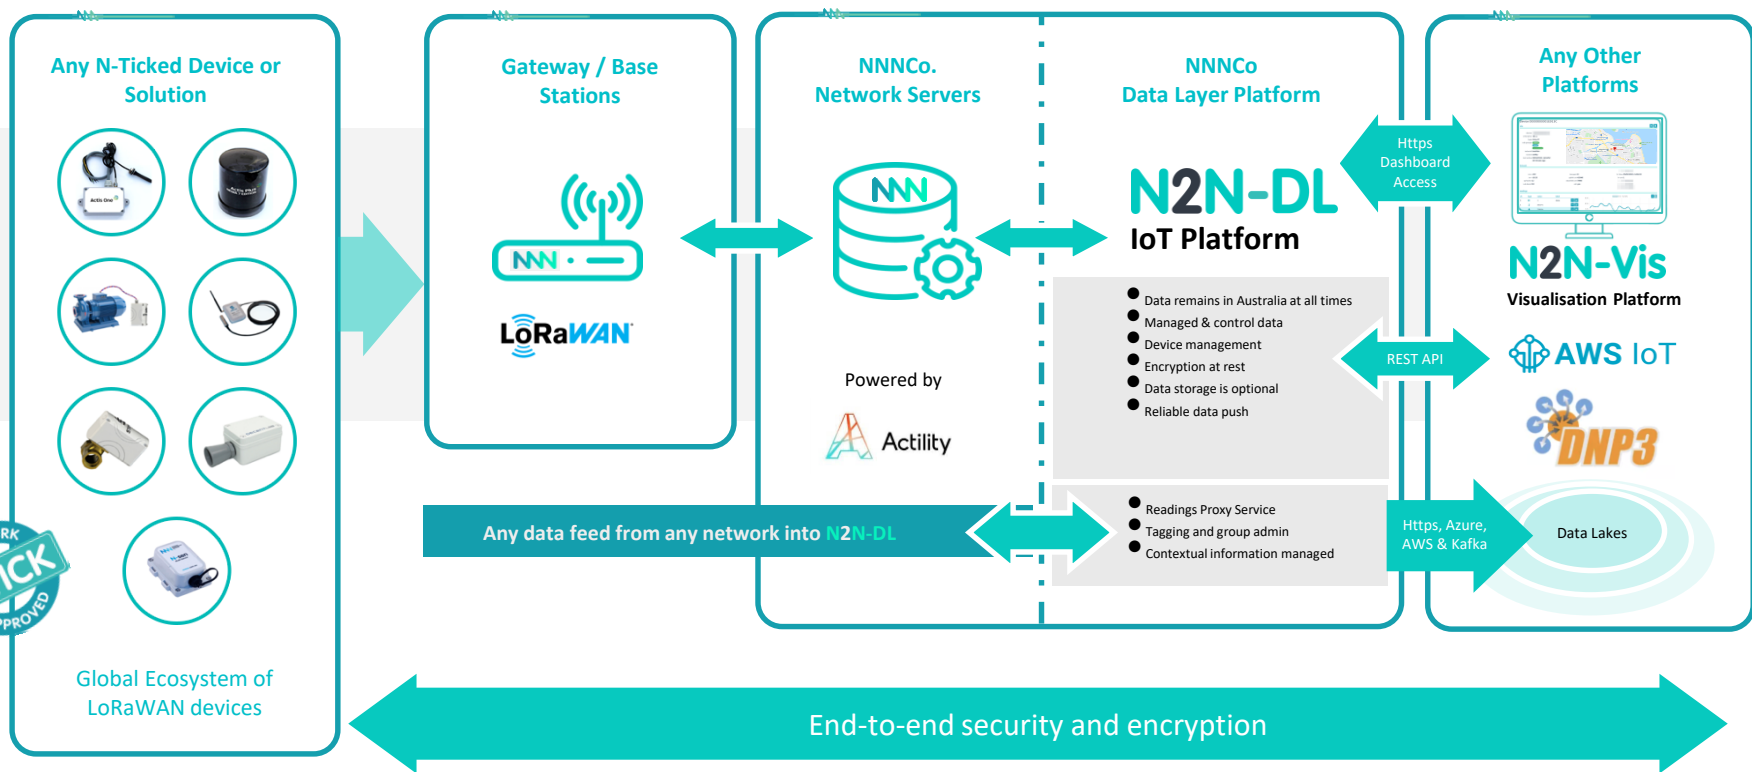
Any N-Ticked Device or Solution

Global Ecosystem of LoRaWAN devices

RK
ICK
PPROVED

Gateway / Base Stations

NNN

LoRaWAN

NNNCo. Network Servers

NNN

Powered by

Actility

NNNCo Data Layer Platform

N2N-DL
IoT Platform

Data remains in Australia at all times
Managed & control data
Device management
Encryption at rest
Data storage is optional
Reliable data push

Readings Proxy Service
Tagging and group admin
Contextual information managed

Any data feed from any network into N2N-DL

Https Dashboard Access

REST API

Https, Azure, AWS & Kafka

Any Other Platforms

N2N-Vis
Visualisation Platform

AWS IoT

DNP3

Data Lakes

End-to-end security and encryption